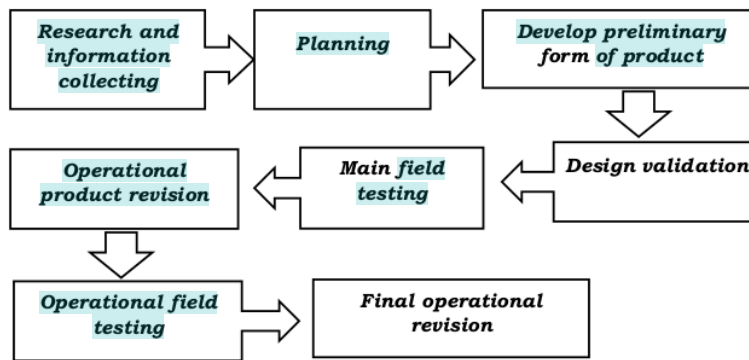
Research and information collecting

Planning

Develop preliminary form of product

Design validation

Main field testing

Operational product revision

Operational field testing

Final operational revision